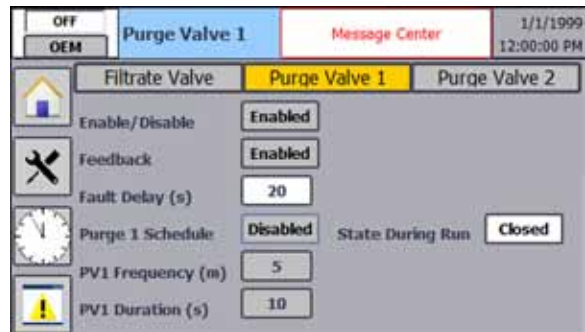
OFF
OEM
Purge Valve 1
Message Center
1/1/1999
12:00:00 PM

Filtrate Valve
Purge Valve 1
Purge Valve 2

Enable/Disable
Enabled

Feedback
Enabled

Fault Delay (s)
20

Purge 1 Schedule
Disabled
State During Run
Closed

PV1 Frequency (m)
5

PV1 Duration (s)
10